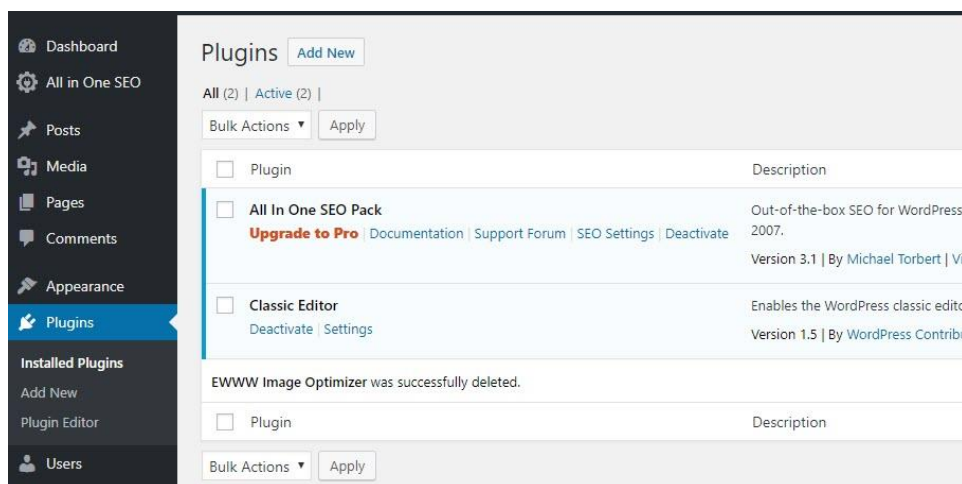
Dashboard
All in One SEO
Posts
Media
Pages
Comments
Appearance
Plugins
Installed Plugins
Add New
Plugin Editor
Users

Plugins Add New

All (2) | Active (2) |

Bulk Actions ▾ Apply

| | Plugin | Description |
|---|---|---|
| | All In One SEO Pack<br>Upgrade to Pro \| Documentation \| Support Forum \| SEO Settings \| Deactivate | Out-of-the-box SEO for WordPress 2007.<br>Version 3.1 \| By Michael Torbert \| Vi |
| | Classic Editor<br>Deactivate \| Settings | Enables the WordPress classic edito<br>Version 1.5 \| By WordPress Contrib |

EWWW Image Optimizer was successfully deleted.

| | Plugin | Description |
|---|---|---|

Bulk Actions ▾ Apply